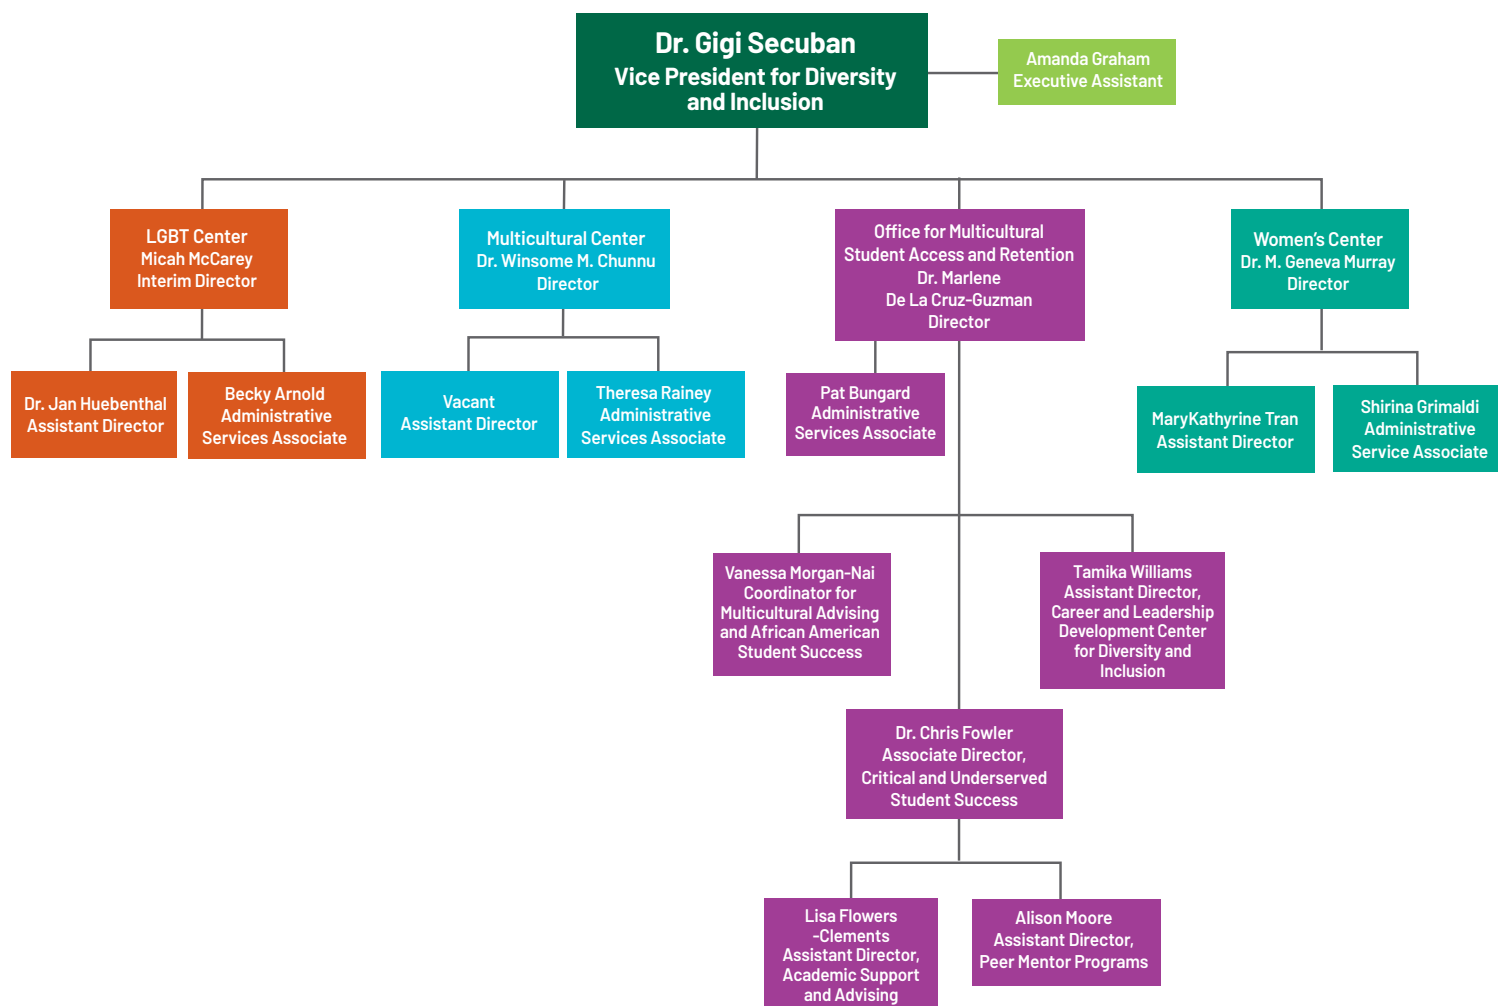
Dr. Gigi Secuban
Vice President for Diversity and Inclusion

Amanda Graham
Executive Assistant

LGBT Center
Micah McCarey
Interim Director

Dr. Jan Huebenthal
Assistant Director

Becky Arnold
Administrative Services Associate

Multicultural Center
Dr. Winsome M. Chunnu
Director

Vacant
Assistant Director

Theresa Rainey
Administrative Services Associate

Office for Multicultural Student Access and Retention
Dr. Marlene De La Cruz-Guzman
Director

Pat Bungard
Administrative Services Associate

Vanessa Morgan-Nai
Coordinator for Multicultural Advising and African American Student Success

Tamika Williams
Assistant Director, Career and Leadership Development Center for Diversity and Inclusion

Dr. Chris Fowler
Associate Director, Critical and Underserved Student Success

Lisa Flowers -Clements
Assistant Director, Academic Support and Advising

Alison Moore
Assistant Director, Peer Mentor Programs

Women's Center
Dr. M. Geneva Murray
Director

MaryKathyrine Tran
Assistant Director

Shirina Grimaldi
Administrative Service Associate